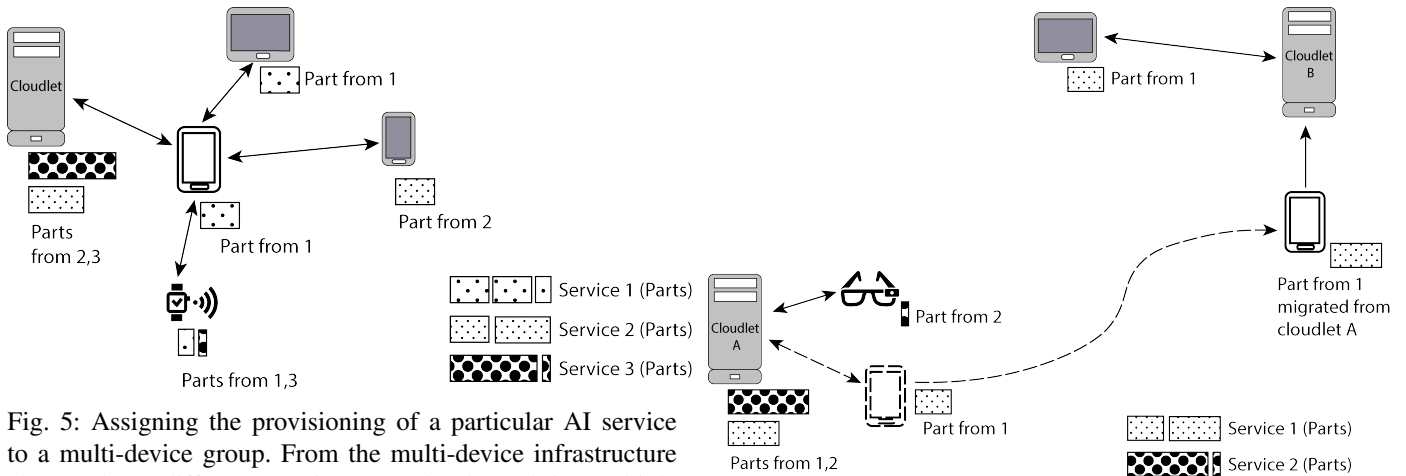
Cloudlet

Part from 1

Part from 2

Parts from 2,3

Part from 1

Parts from 1,3

Part from 1

Cloudlet B

Service 1 (Parts)

Service 2 (Parts)

Service 3 (Parts)

Cloudlet A

Part from 2

Part from 1 migrated from cloudlet A

Part from 1

Parts from 1,2

Service 1 (Parts)

Service 2 (Parts)

Fig. 5: Assigning the provisioning of a particular AI service to a multi-device group. From the multi-device infrastructure